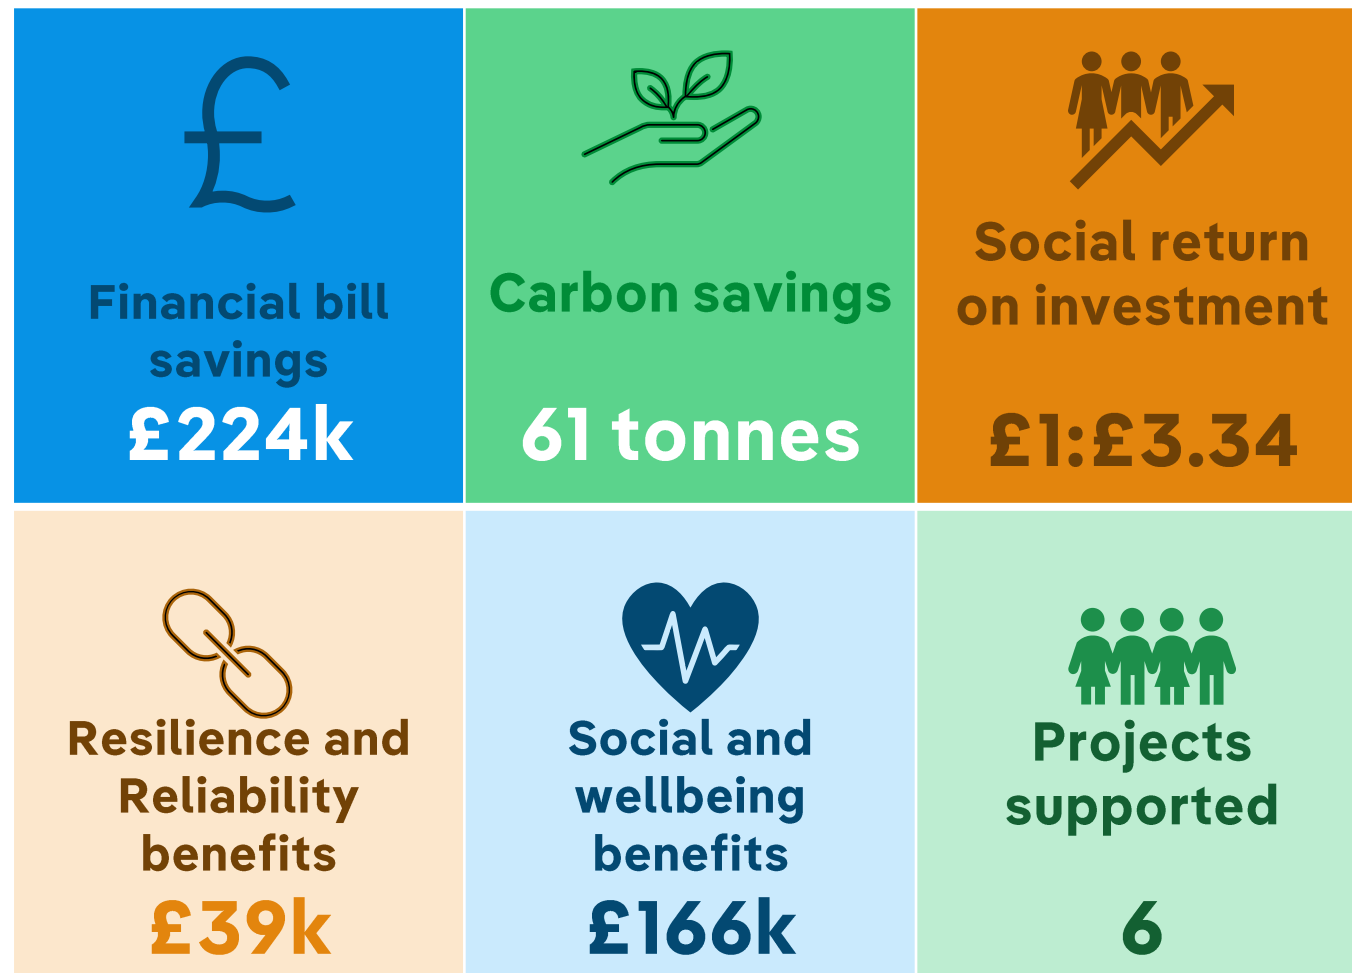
£

Financial bill savings

£224k

Carbon savings

61 tonnes

Social return on investment

£1:£3.34

Resilience and Reliability benefits

£39k

Social and wellbeing benefits

£166k

Projects supported

6